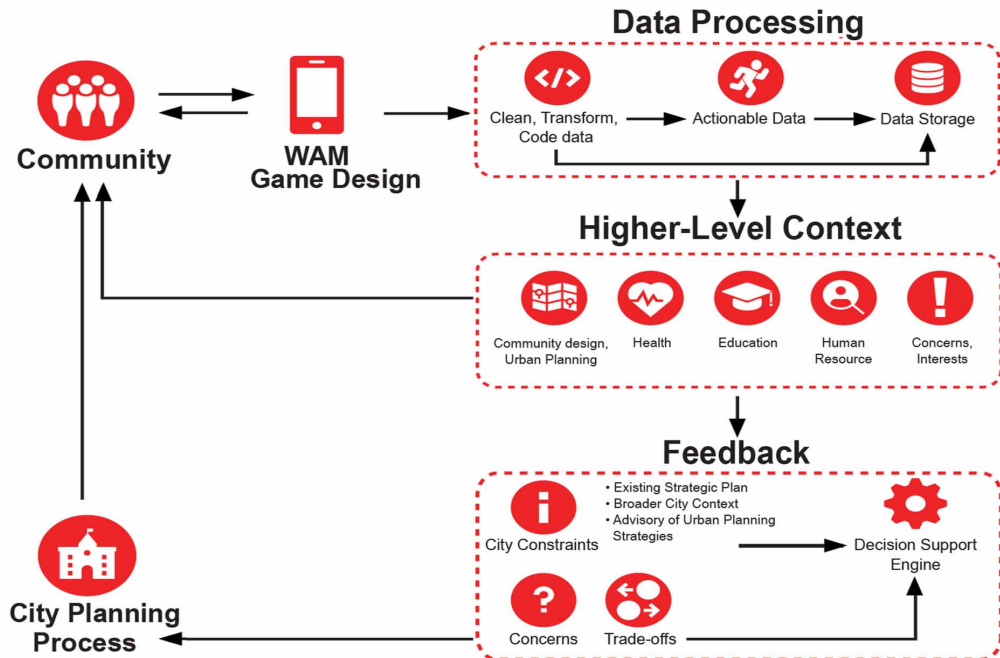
Data Processing

Community

WAM Game Design

Clean, Transform, Code data

Actionable Data

Data Storage

Higher-Level Context

Community design, Urban Planning

Health

Education

Human Resource

Concerns, Interests

Feedback

City Constraints

• Existing Strategic Plan
• Broader City Context
• Advisory of Urban Planning Strategies

Decision Support Engine

Concerns

Trade-offs

City Planning Process